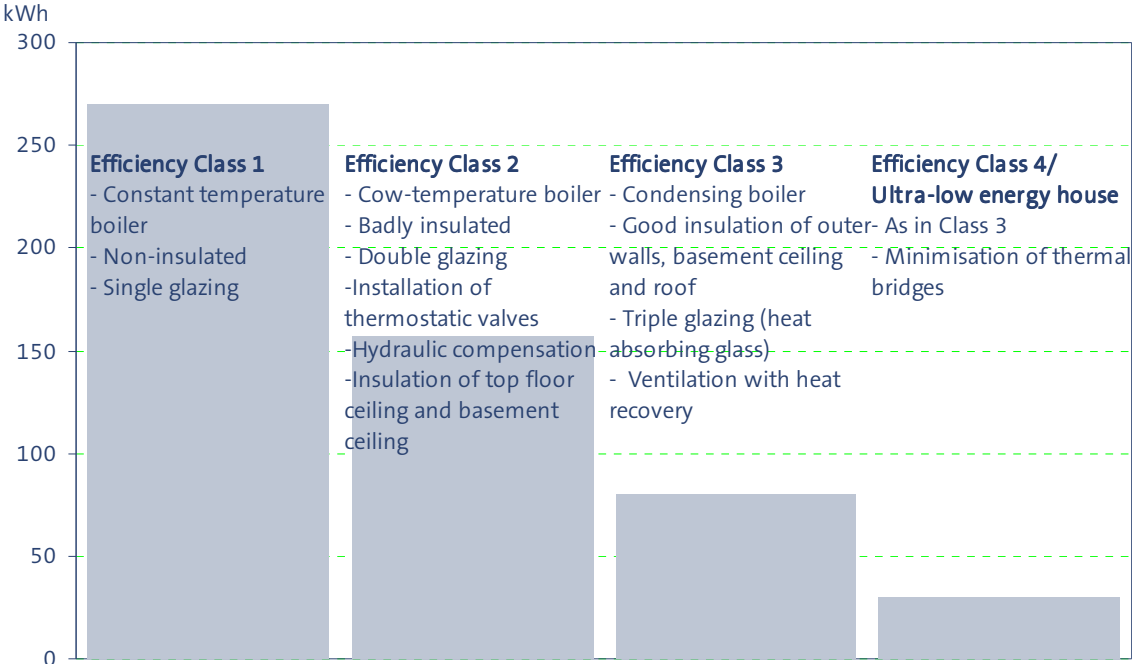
kWh

300

250

200

150

100

50

0

**Efficiency Class 1**
- Constant temperature boiler
- Non-insulated
- Single glazing

**Efficiency Class 2**
- Cow-temperature boiler
- Badly insulated
- Double glazing
-Installation of thermostatic valves
-Hydraulic compensation
-Insulation of top floor ceiling and basement ceiling

**Efficiency Class 3**
- Condensing boiler
- Good insulation of outer walls, basement ceiling and roof
- Triple glazing (heat absorbing glass)
- Ventilation with heat recovery

**Efficiency Class 4/ Ultra-low energy house**
- As in Class 3
- Minimisation of thermal bridges